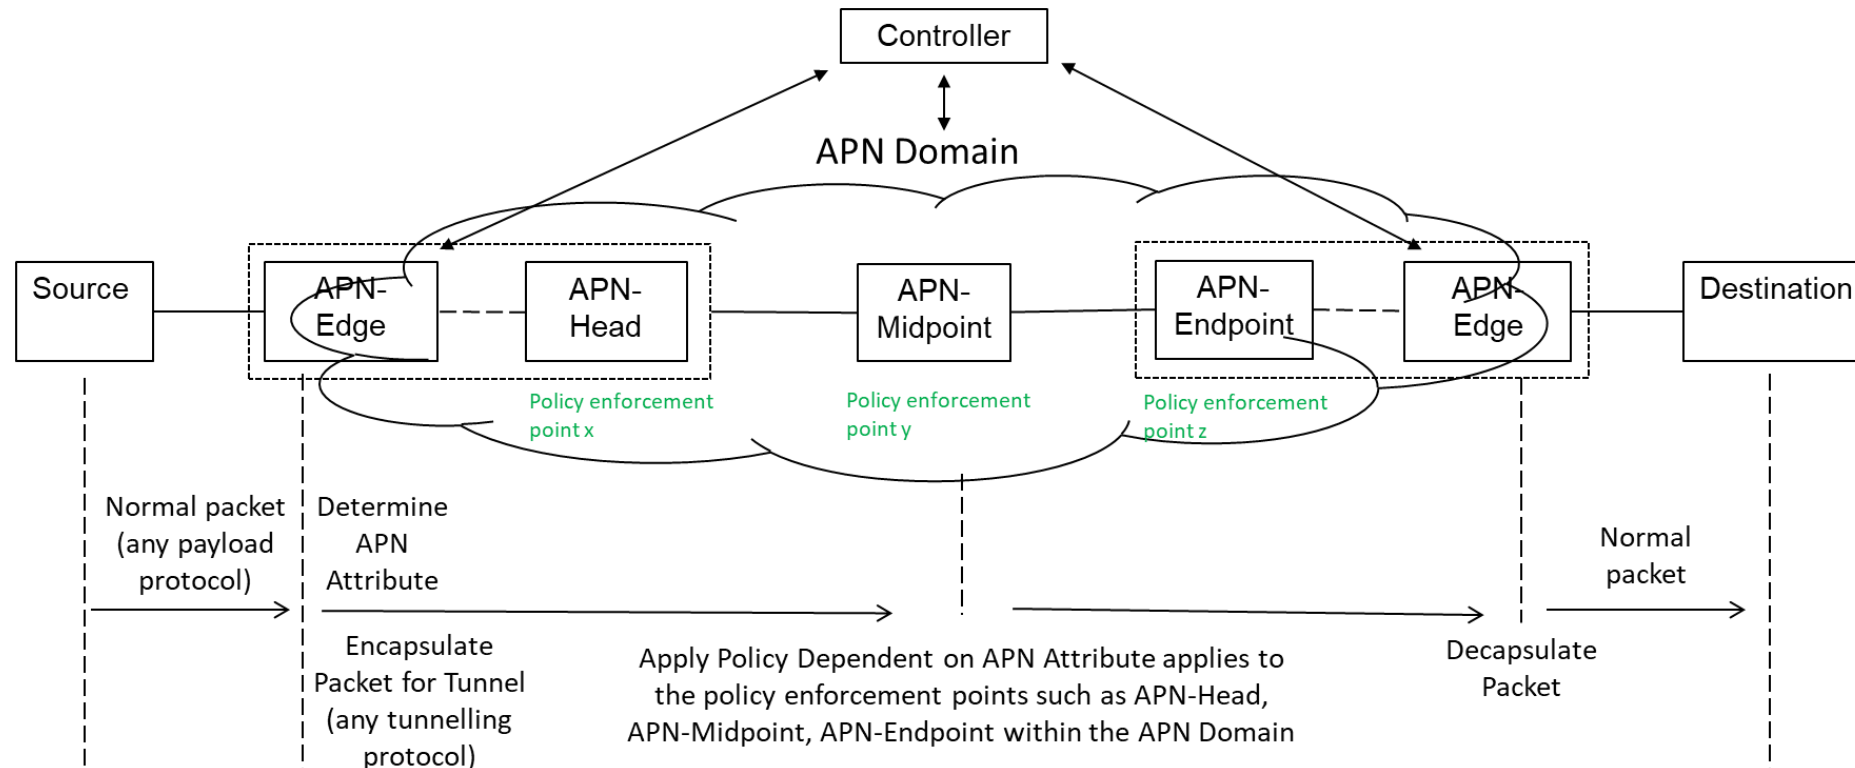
Controller

APN Domain

Source

APN-Edge

APN-Head

APN-Midpoint

APN-Endpoint

APN-Edge

Destination

Policy enforcement point x

Policy enforcement point y

Policy enforcement point z

Normal packet (any payload protocol)

Determine APN Attribute

Encapsulate Packet for Tunnel (any tunnelling protocol)

Apply Policy Dependent on APN Attribute applies to the policy enforcement points such as APN-Head, APN-Midpoint, APN-Endpoint within the APN Domain

Decapsulate Packet

Normal packet